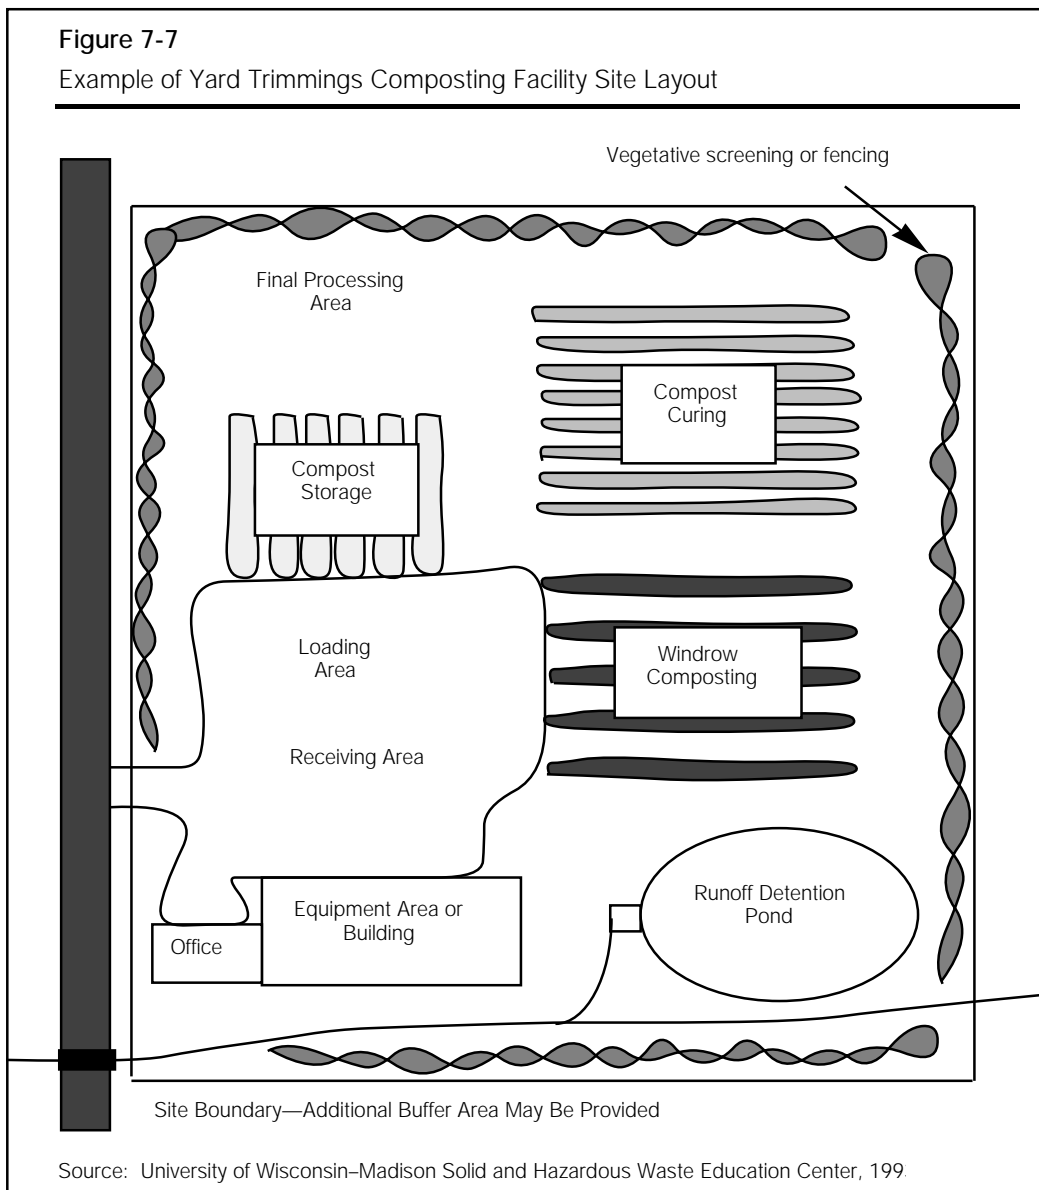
Figure 7-7
Example of Yard Trimmings Composting Facility Site Layout

Vegetative screening or fencing

Final Processing Area

Compost Curing

Compost Storage

Loading Area

Windrow Composting

Receiving Area

Runoff Detention Pond

Equipment Area or Building

Office

Site Boundary—Additional Buffer Area May Be Provided

Source: University of Wisconsin–Madison Solid and Hazardous Waste Education Center, 199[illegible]